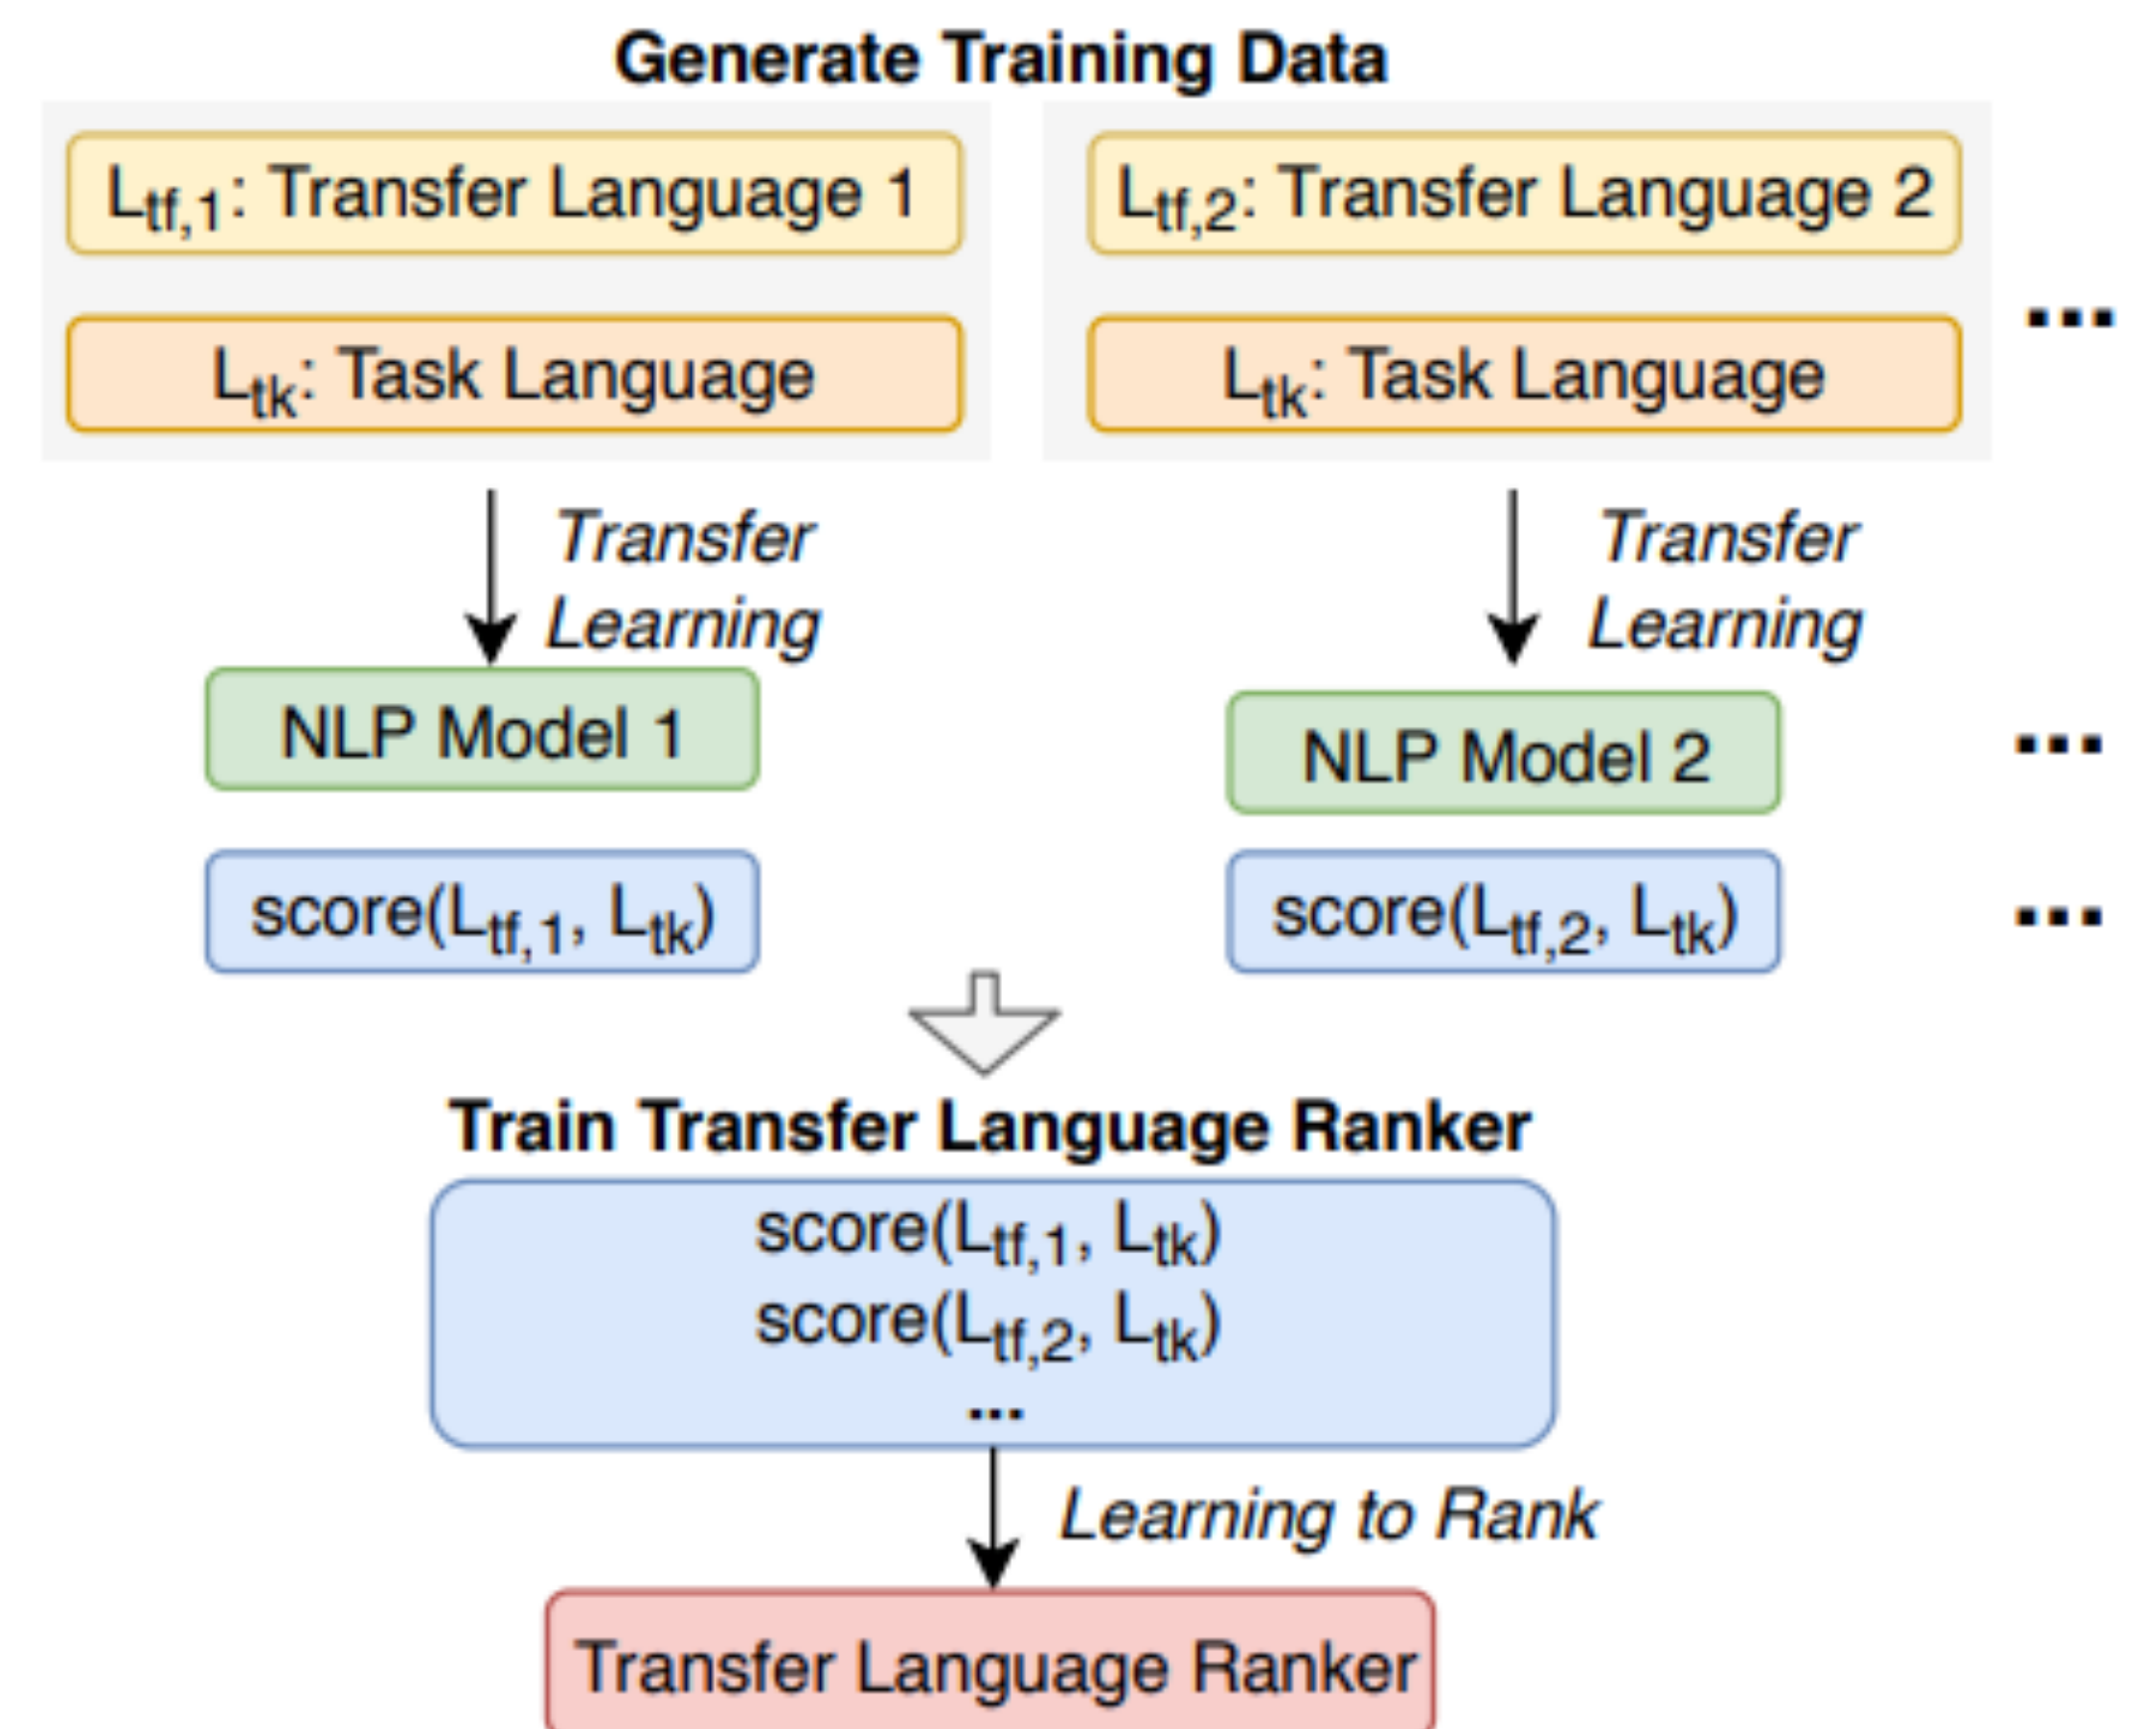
Generate Training Data

$L_{tf,1}$: Transfer Language 1

$L_{tk}$: Task Language

$L_{tf,2}$: Transfer Language 2

$L_{tk}$: Task Language

...

Transfer Learning

Transfer Learning

NLP Model 1

NLP Model 2

...

score($L_{tf,1}$, $L_{tk}$)

score($L_{tf,2}$, $L_{tk}$)

...

Train Transfer Language Ranker

score($L_{tf,1}$, $L_{tk}$)
score($L_{tf,2}$, $L_{tk}$)
...

Learning to Rank

Transfer Language Ranker